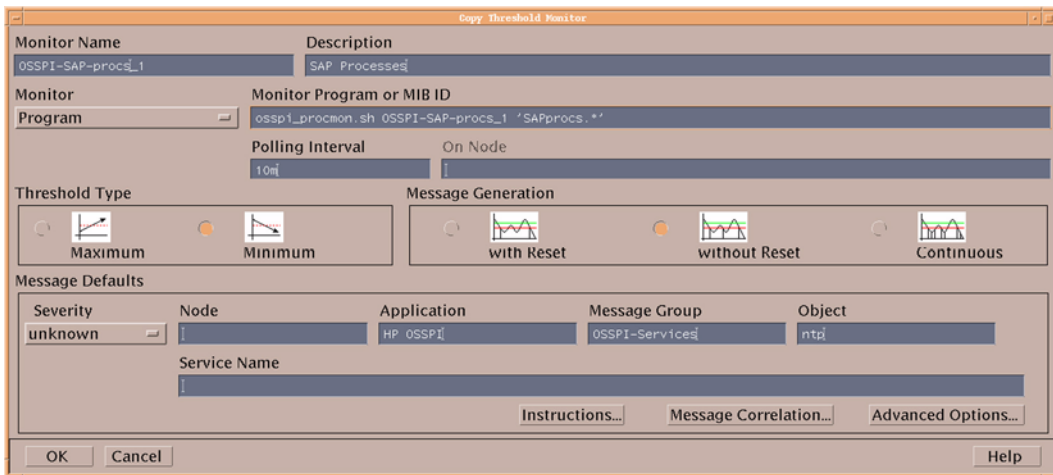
Copy Threshold Monitor

Monitor Name
OSSPI-SAP-procs_1

Description
SAP Processes

Monitor
Program

Monitor Program or MIB ID
osspi_procmon.sh OSSPI-SAP-procs_1 'SAPprocs.*'

Polling Interval
10m

On Node

Threshold Type
Maximum
Minimum

Message Generation
with Reset
without Reset
Continuous

Message Defaults
Severity
unknown

Node

Application
HP OSSPI

Message Group
OSSPI-Services

Object
ntp

Service Name

Instructions...
Message Correlation...
Advanced Options...

OK
Cancel
Help